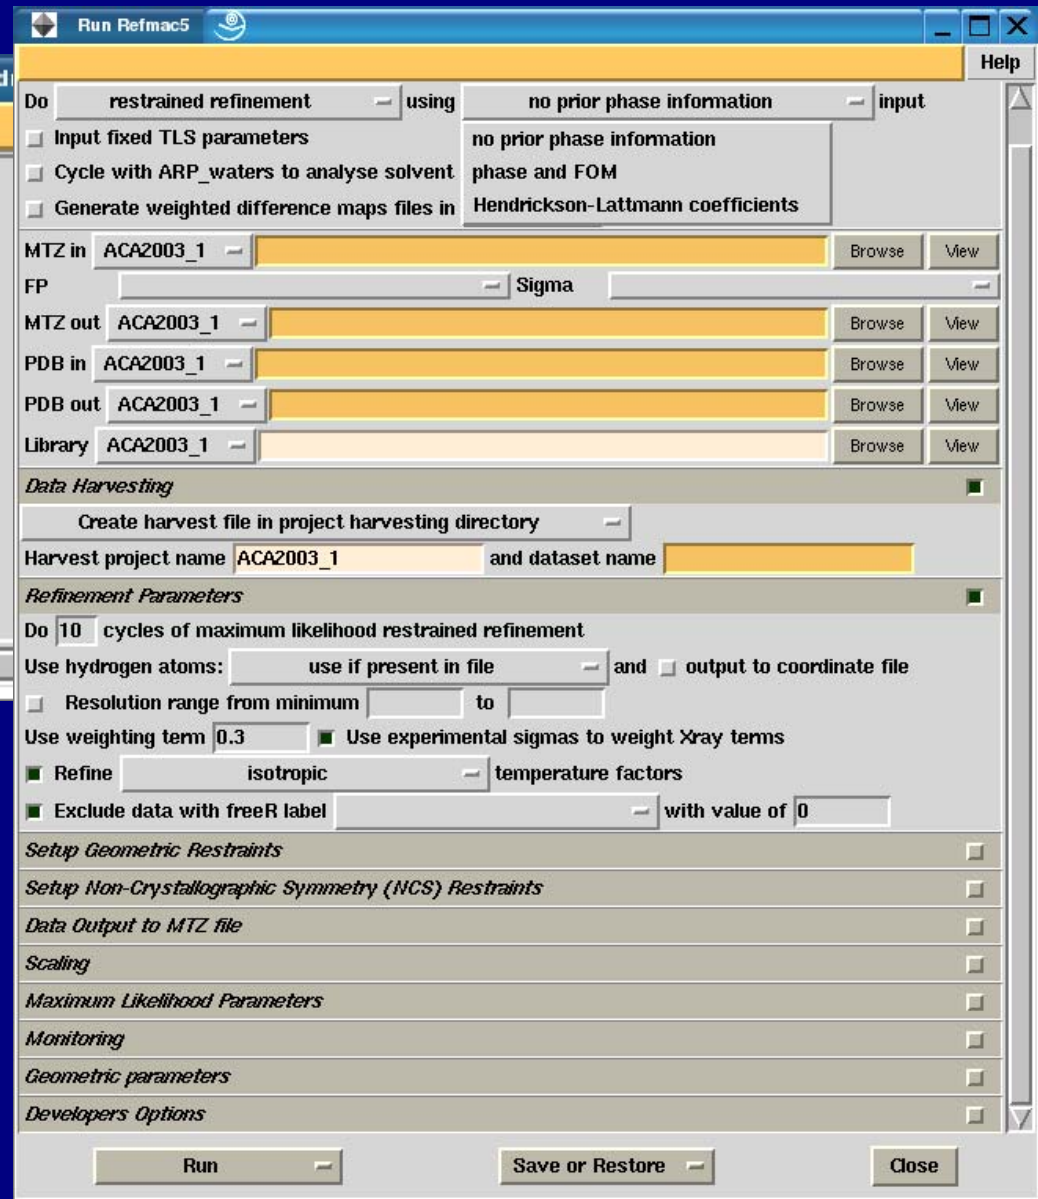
Run Refmac5

Help

Do restrained refinement using no prior phase information input

Input fixed TLS parameters

Cycle with ARP_waters to analyse solvent

Generate weighted difference maps files in

no prior phase information
phase and FOM
Hendrickson-Lattmann coefficients

MTZ in ACA2003_1 Browse View

FP Sigma

MTZ out ACA2003_1 Browse View

PDB in ACA2003_1 Browse View

PDB out ACA2003_1 Browse View

Library ACA2003_1 Browse View

Data Harvesting

Create harvest file in project harvesting directory

Harvest project name ACA2003_1 and dataset name

Refinement Parameters

Do 10 cycles of maximum likelihood restrained refinement

Use hydrogen atoms: use if present in file and output to coordinate file

Resolution range from minimum to

Use weighting term 0.3 Use experimental sigmas to weight Xray terms

Refine isotropic temperature factors

Exclude data with freeR label with value of 0

Setup Geometric Restraints

Setup Non-Crystallographic Symmetry (NCS) Restraints

Data Output to MTZ file

Scaling

Maximum Likelihood Parameters

Monitoring

Geometric parameters

Developers Options

Run Save or Restore Close